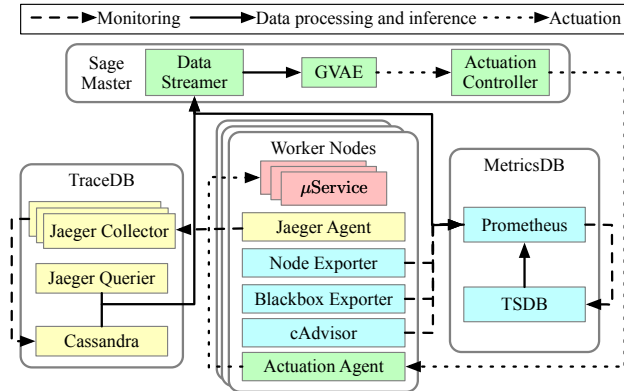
Monitoring
Data processing and inference
Actuation

Sage Master
Data Streamer
GVAE
Actuation Controller

TraceDB
Jaeger Collector
Jaeger Querier
Cassandra

Worker Nodes
$\mu$Service
Jaeger Agent
Node Exporter
Blackbox Exporter
cAdvisor
Actuation Agent

MetricsDB
Prometheus
TSDB